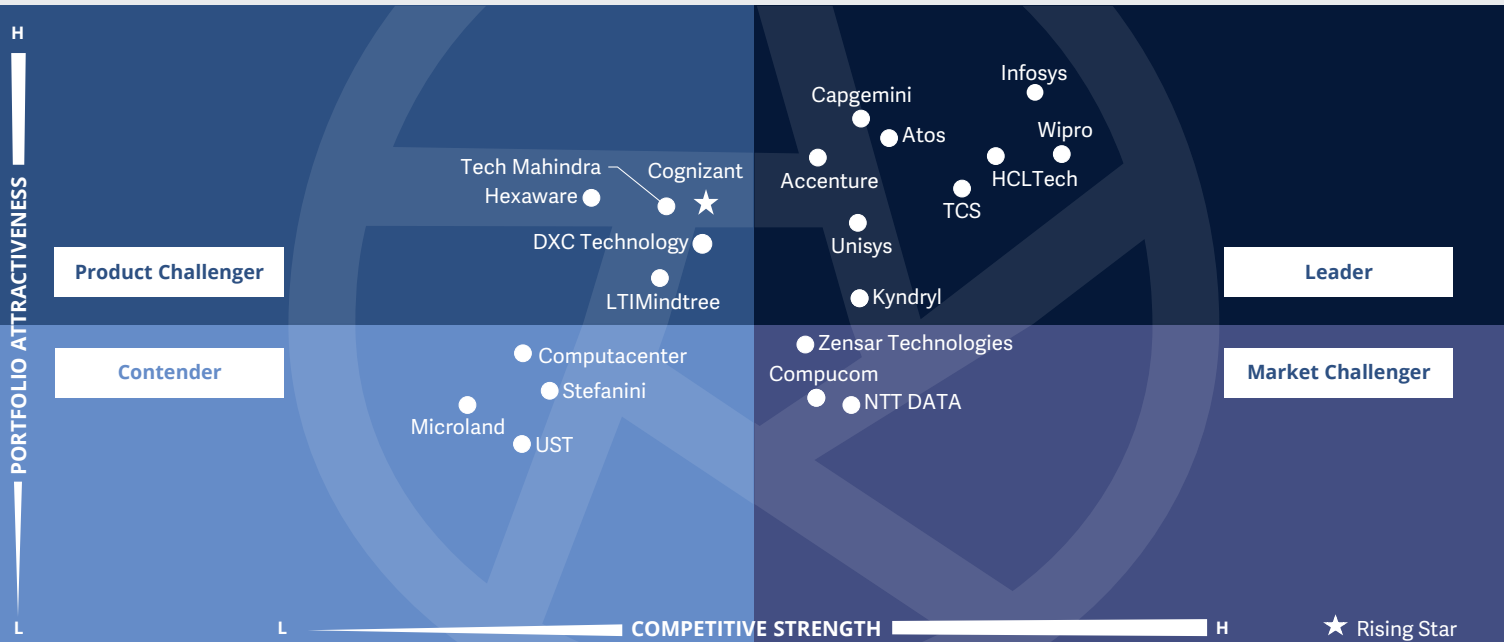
H

PORTFOLIO ATTRACTIVENESS

L

Infosys

Capgemini

Atos

Wipro

Tech Mahindra

Cognizant

Accenture

HCLTech

Hexaware

TCS

DXC Technology

Unisys

Product Challenger

Leader

LTIMindtree

Kyndryl

Zensar Technologies

Computacenter

Contender

Market Challenger

Compucom

Stefanini

NTT DATA

Microland

UST

L

COMPETITIVE STRENGTH

H

★ Rising Star